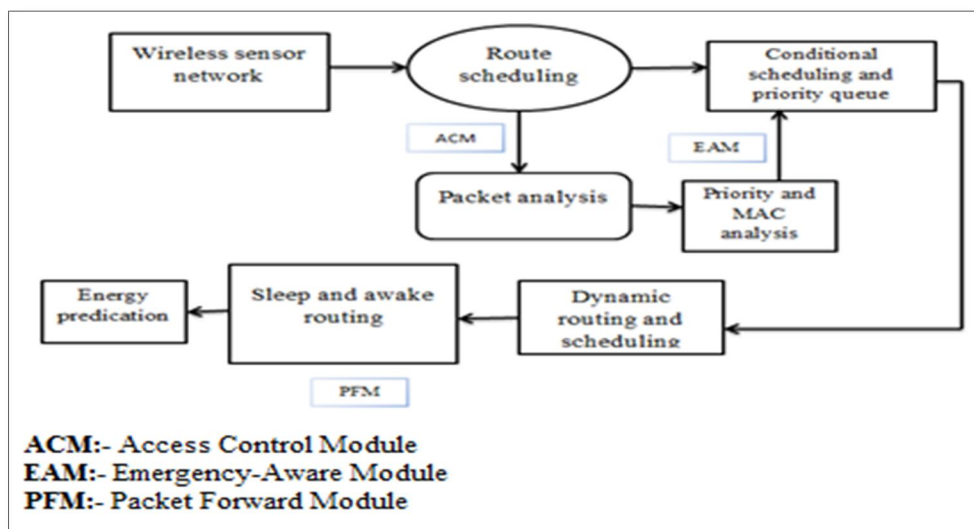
Wireless sensor network

Route scheduling

Conditional scheduling and priority queue

ACM

EAM

Packet analysis

Priority and MAC analysis

Energy predication

Sleep and awake routing

Dynamic routing and scheduling

PFM

ACM:- Access Control Module
EAM:- Emergency-Aware Module
PFM:- Packet Forward Module